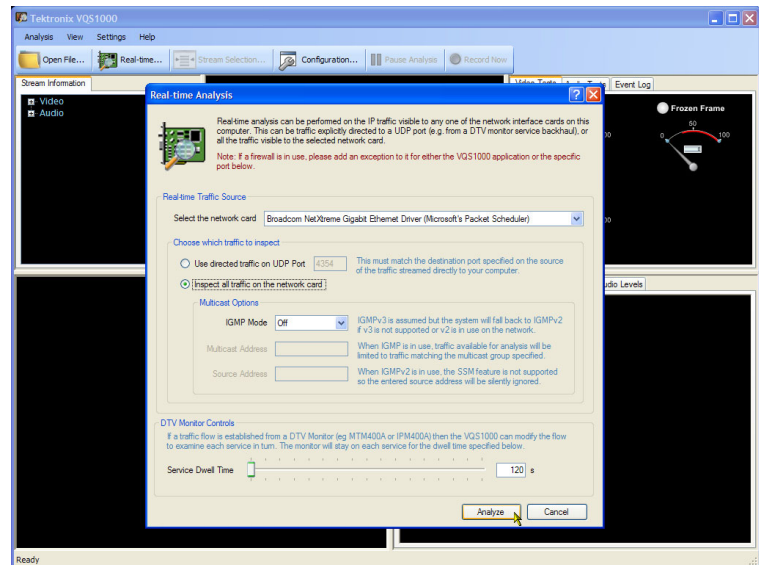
Tektronix VQS1000

Analysis View Settings Help

Open File... Real-time... Stream Selection... Configuration... Pause Analysis Record Now

Stream Information

Video
Audio

Video Tests Audio Tests Event Log

Frozen Frame

0 50 100

Audio Levels

Real-time Analysis

Real-time analysis can be performed on the IP traffic visible to any one of the network interface cards on this computer. This can be traffic explicitly directed to a UDP port (e.g. from a DTV monitor service backhaul), or all the traffic visible to the selected network card.

Note: If a firewall is in use, please add an exception to it for either the VQS1000 application or the specific port below.

Real-time Traffic Source

Select the network card Broadcom NetXtreme Gigabit Ethernet Driver (Microsoft's Packet Scheduler)

Choose which traffic to inspect

Use directed traffic on UDP Port 4354 This must match the destination port specified on the source of the traffic streamed directly to your computer.

Inspect all traffic on the network card

Multicast Options

IGMP Mode Off IGMPv3 is assumed but the system will fall back to IGMPv2 if v3 is not supported or v2 is in use on the network.

Multicast Address When IGMP is in use, traffic available for analysis will be limited to traffic matching the multicast group specified.

Source Address When IGMPv2 is in use, the SSM feature is not supported so the entered source address will be silently ignored.

DTV Monitor Controls

If a traffic flow is established from a DTV Monitor (eg MTM400A or IPM400A) then the VQS1000 can modify the flow to examine each service in turn. The monitor will stay on each service for the dwell time specified below.

Service Dwell Time 120 s

Analyze Cancel

Ready